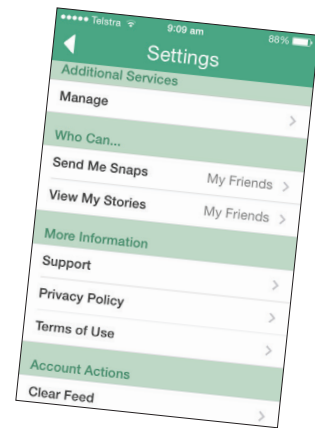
●●●●● Telstra 9:09 am 88%

Settings

Additional Services

Manage

Who Can...

Send Me Snaps My Friends

View My Stories My Friends

More Information

Support

Privacy Policy

Terms of Use

Account Actions

Clear Feed